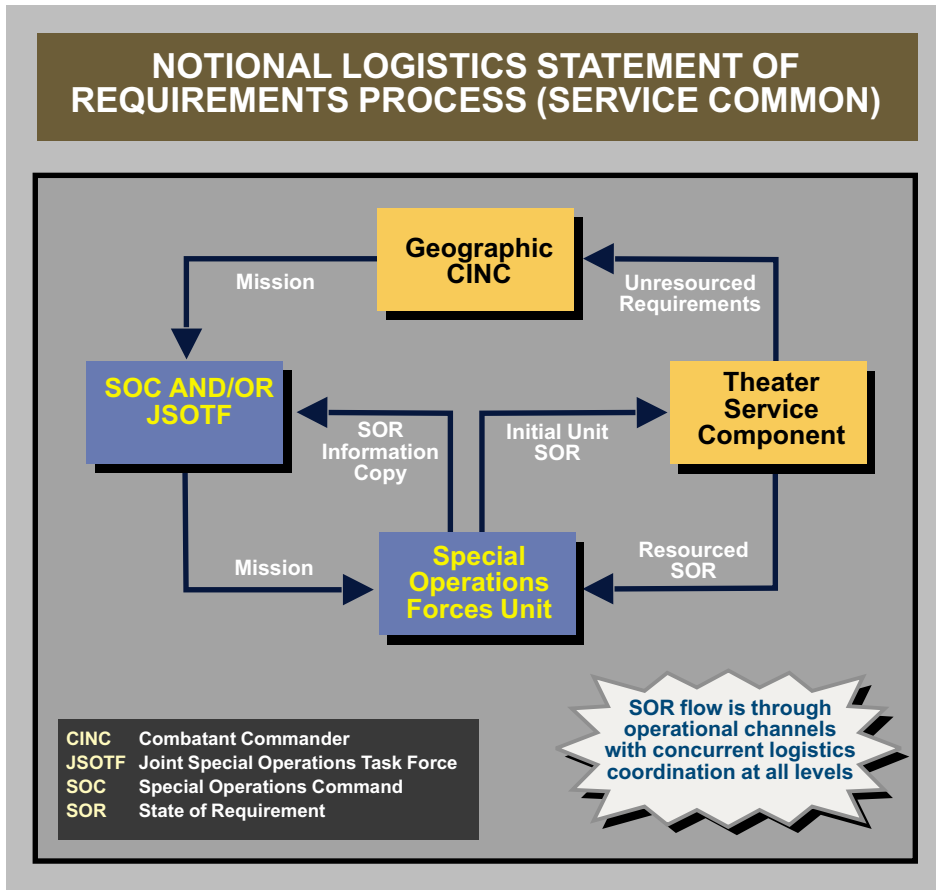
NOTIONAL LOGISTICS STATEMENT OF REQUIREMENTS PROCESS (SERVICE COMMON)

Geographic CINC

Mission

Unresourced Requirements

SOC AND/OR JSOTF

Theater Service Component

SOR Information Copy

Initial Unit SOR

Mission

Special Operations Forces Unit

Resourced SOR

SOR flow is through operational channels with concurrent logistics coordination at all levels

| | |
|---|---|
| CINC | Combatant Commander |
| JSOTF | Joint Special Operations Task Force |
| SOC | Special Operations Command |
| SOR | State of Requirement |